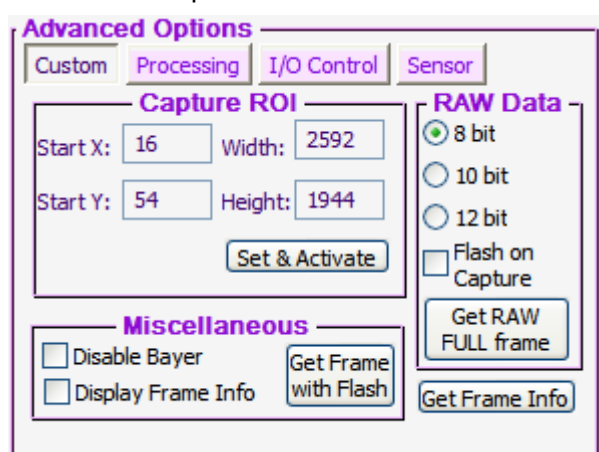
Advanced Options

Custom | Processing | I/O Control | Sensor

Capture ROI

Start X: 16 Width: 2592

Start Y: 54 Height: 1944

Set & Activate

RAW Data

8 bit

10 bit

12 bit

Flash on Capture

Get RAW FULL frame

Miscellaneous

Disable Bayer

Display Frame Info

Get Frame with Flash

Get Frame Info